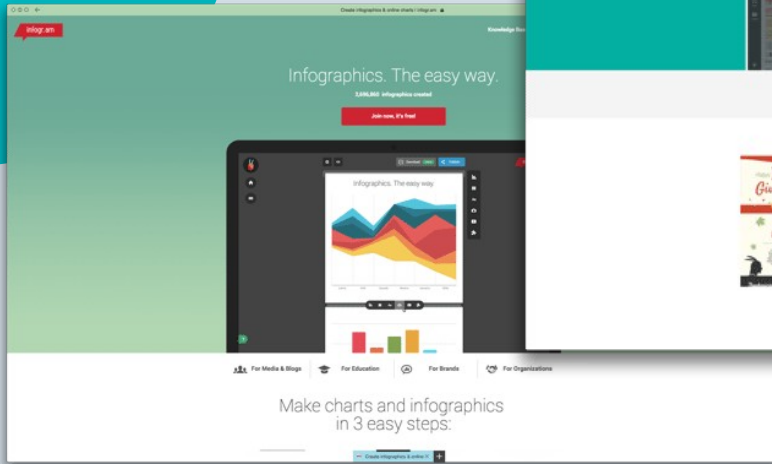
Create infographics & online charts | infogr.am

infogr.am

Knowledge Bas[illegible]

Infographics. The easy way.

2,036,863 infographics created

Join now, it's free!

Infographics. The easy way

For Media & Blogs

For Education

For Brands

For Organizations

Make charts and infographics in 3 easy steps:

Create infographics & online